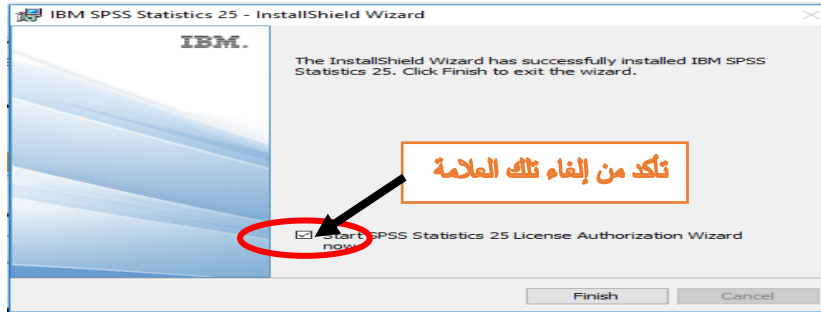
IBM SPSS Statistics 25 - InstallShield Wizard

IBM.

The InstallShield Wizard has successfully installed IBM SPSS Statistics 25. Click Finish to exit the wizard.

تأكد من إلغاء تلك العلامة

Start SPSS Statistics 25 License Authorization Wizard now

Finish

Cancel